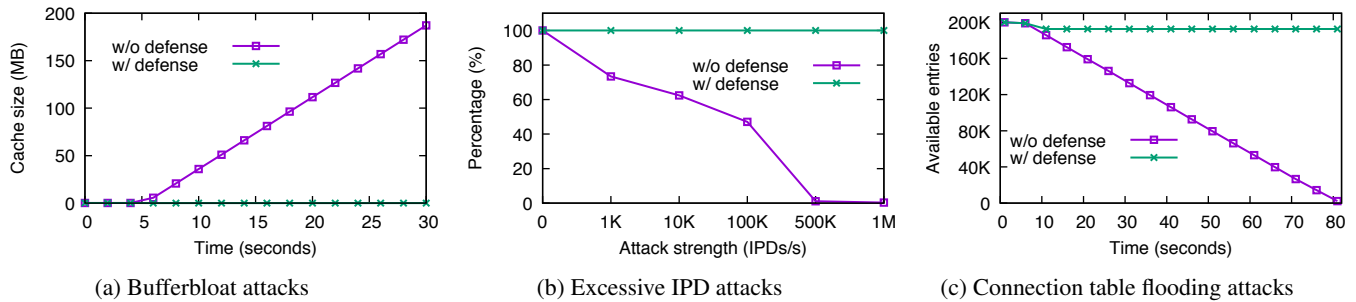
200
150
100
50
0
Cache size (MB)
0
5
10
15
20
25
30
Time (seconds)
w/o defense
w/ defense

(a) Bufferbloat attacks

100
80
60
40
20
0
Percentage (%)
0
1K
10K
100K
500K
1M
Attack strength (IPDs/s)
w/o defense
w/ defense

(b) Excessive IPD attacks

200K
160K
120K
80K
40K
0
Available entries
0
10
20
30
40
50
60
70
80
Time (seconds)
w/o defense
w/ defense

(c) Connection table flooding attacks